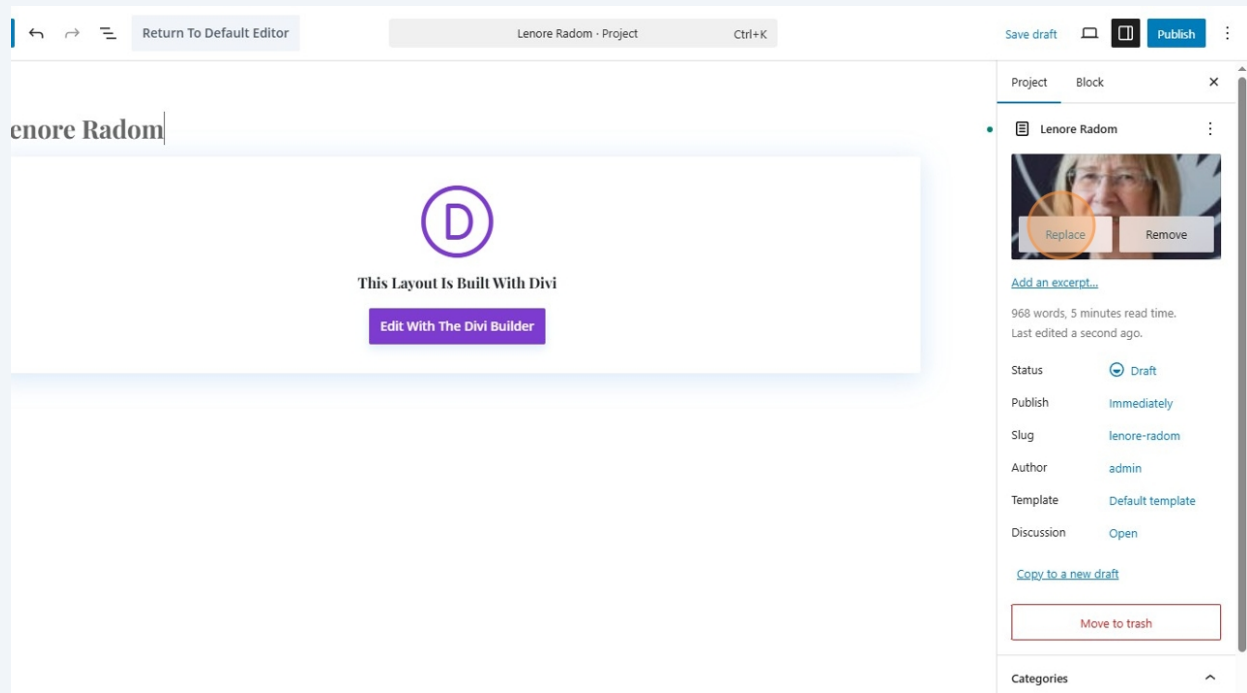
Return To Default Editor

Lenore Radom · Project Ctrl+K

Save draft

Publish

enore Radom

D

This Layout Is Built With Divi

Edit With The Divi Builder

Project Block

Lenore Radom

Replace Remove

Add an excerpt...

968 words, 5 minutes read time.
Last edited a second ago.

| Status | Draft |
|---|---|
| Publish | Immediately |
| Slug | lenore-radom |
| Author | admin |
| Template | Default template |
| Discussion | Open |

Copy to a new draft

Move to trash

Categories